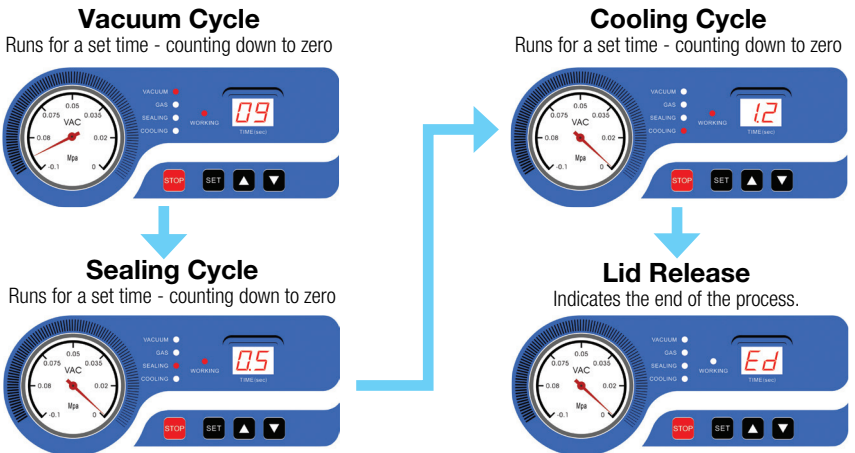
Vacuum Cycle
Runs for a set time - counting down to zero

VACUUM
GAS
SEALING
COOLING
WORKING
09
TIME(sec)
0.05
0.075
0.035
VAC
0.08
0.02
Mpa
-0.1
0
STOP
SET
▲
▼

Sealing Cycle
Runs for a set time - counting down to zero

VACUUM
GAS
SEALING
COOLING
WORKING
0.5
TIME(sec)
0.05
0.075
0.035
VAC
0.08
0.02
Mpa
-0.1
0
STOP
SET
▲
▼

Cooling Cycle
Runs for a set time - counting down to zero

VACUUM
GAS
SEALING
COOLING
WORKING
1.2
TIME(sec)
0.05
0.075
0.035
VAC
0.08
0.02
Mpa
-0.1
0
STOP
SET
▲
▼

Lid Release
Indicates the end of the process.

VACUUM
GAS
SEALING
COOLING
WORKING
Ed
TIME(sec)
0.05
0.075
0.035
VAC
0.08
0.02
Mpa
-0.1
0
STOP
SET
▲
▼